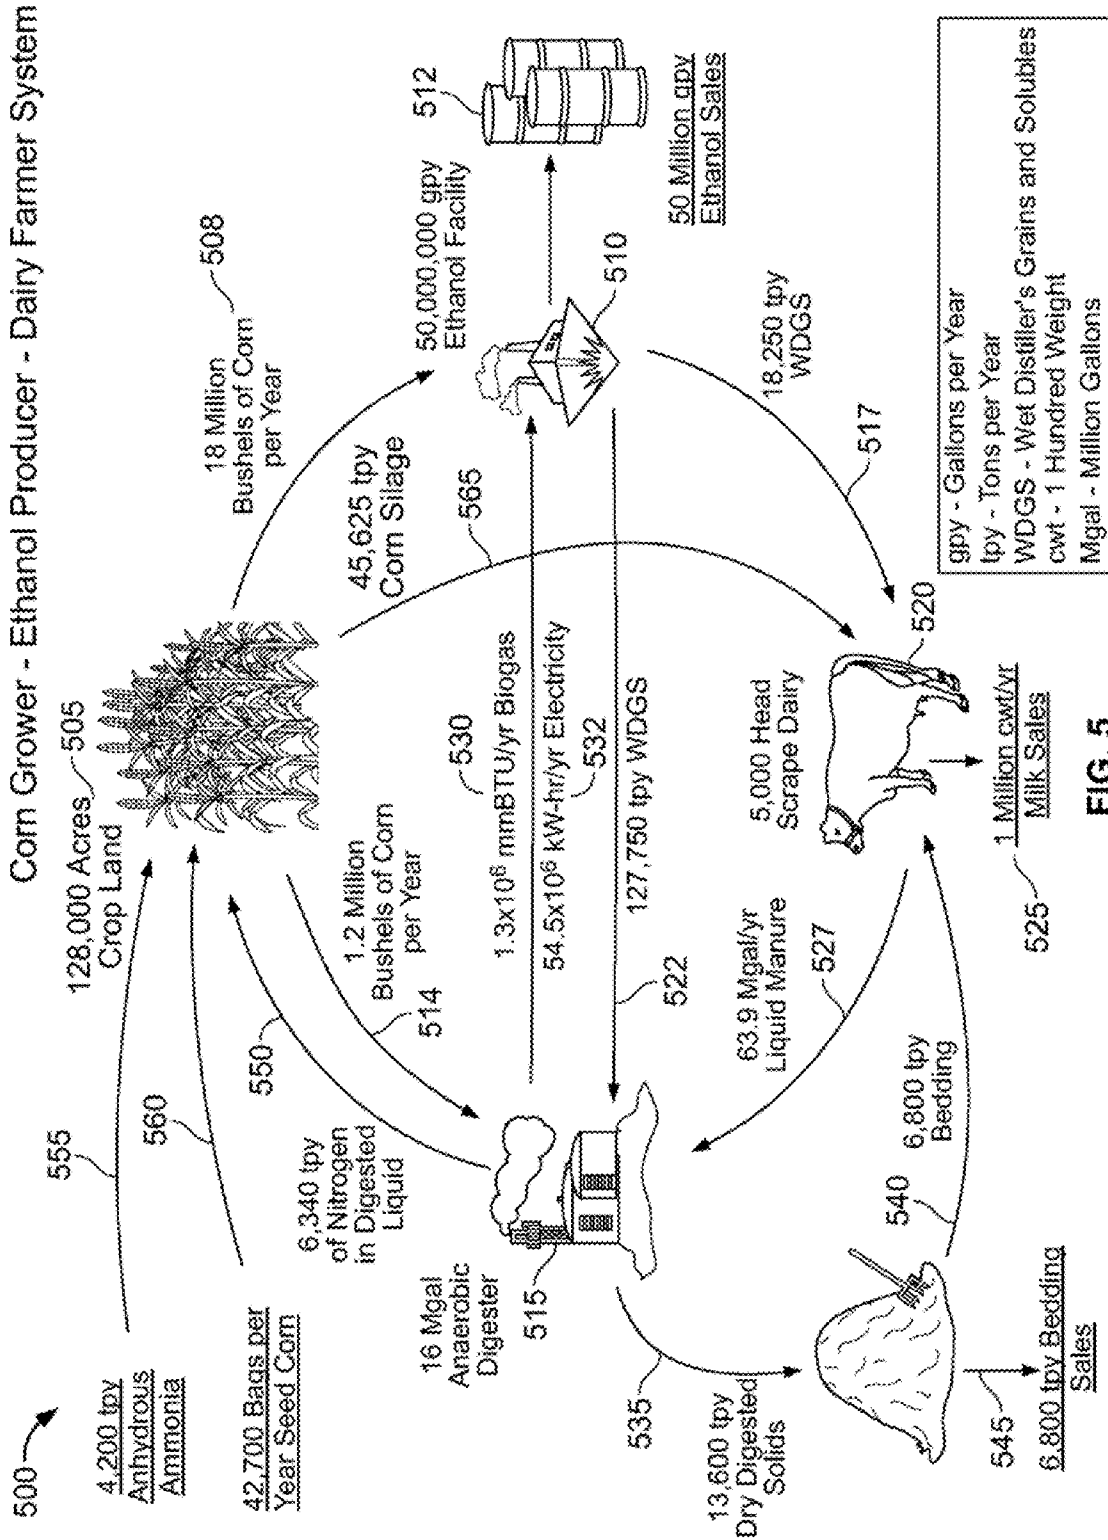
Corn Grower - Ethanol Producer - Dairy Farmer System

500

4,200 tpy Anhydrous Ammonia

555

42,700 Bags per Year Seed Corn

560

128,000 Acres Crop Land

505

550

6,340 tpy of Nitrogen in Digested Liquid

1.2 Million Bushels of Corn per Year

514

16 Mgal Anaerobic Digester

515

535

13,600 tpy Dry Digested Solids

545

6,800 tpy Bedding Sales

540

6,800 tpy Bedding

527

63.9 Mgal/yr Liquid Manure

522

127,750 tpy WDGS

530

$1.3x10^6$ mmBTU/yr Biogas

$54.5x10^6$ kW-hr/yr Electricity

532

18 Million Bushels of Corn per Year

508

45,625 tpy Corn Silage

565

50,000,000 gpy Ethanol Facility

510

512

50 Million gpy Ethanol Sales

18,250 tpy WDGS

517

520

5,000 Head Scrape Dairy

525

1 Million cwt/yr Milk Sales

gpy - Gallons per Year
tpy - Tons per Year
WDGS - Wet Distiller's Grains and Solubles
cwt - 1 Hundred Weight
Mgal - Million Gallons

FIG. 5